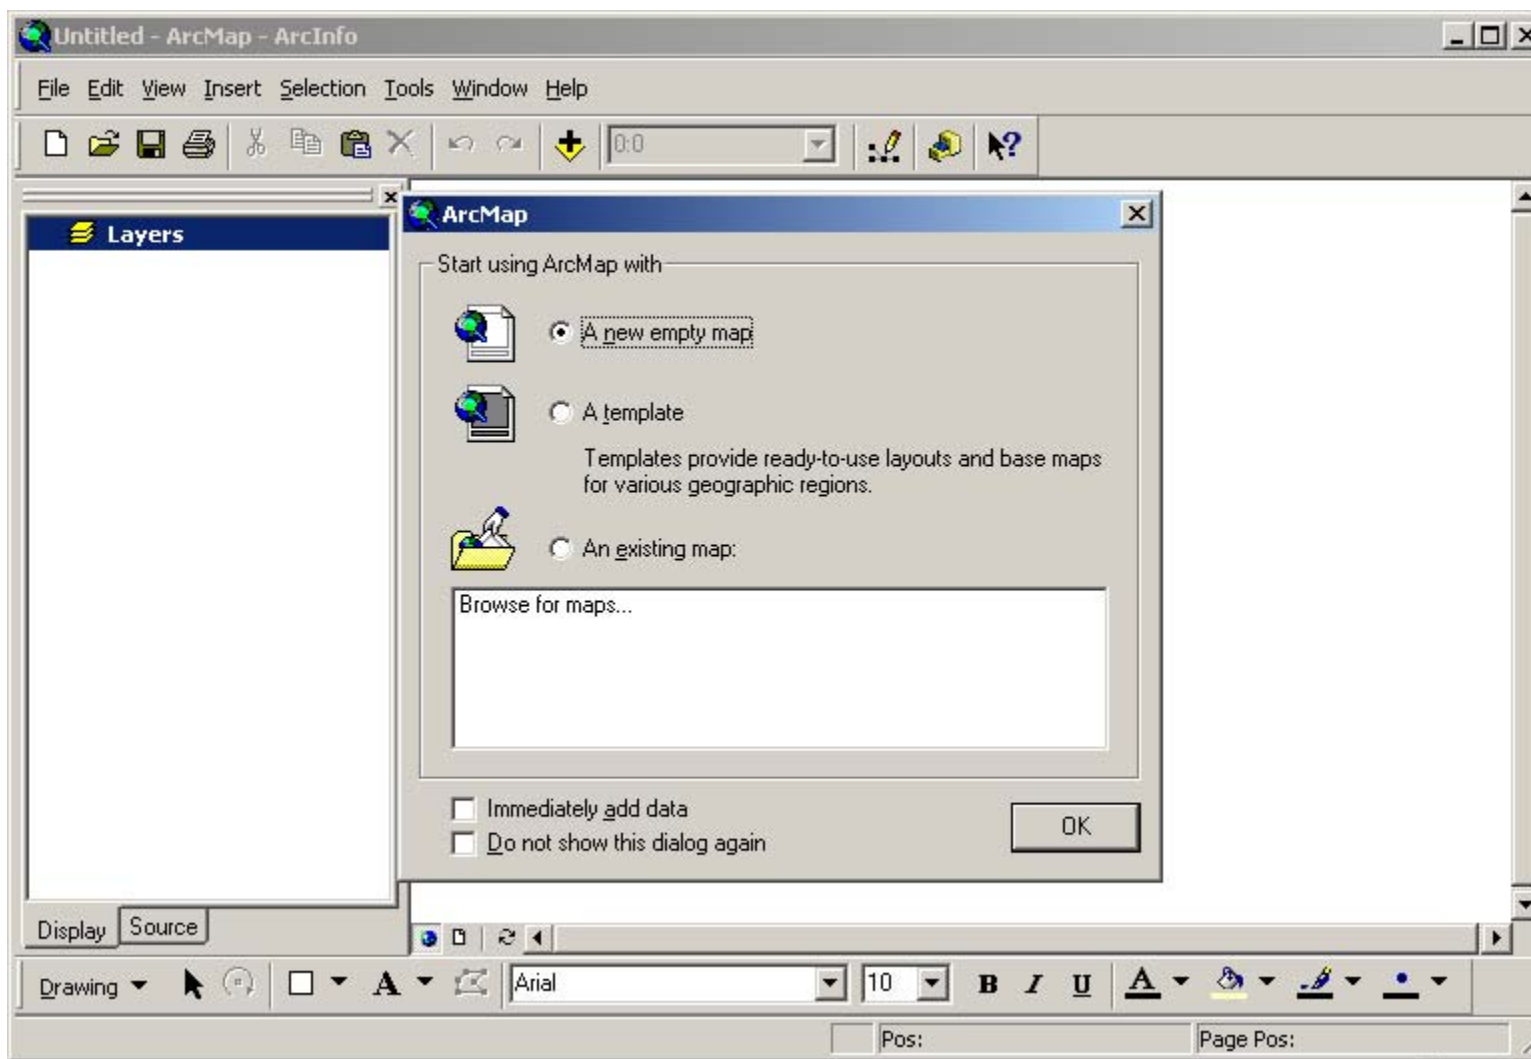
Untitled - ArcMap - ArcInfo

File Edit View Insert Selection Tools Window Help

0:0

Layers

ArcMap

Start using ArcMap with

A new empty map

A template

Templates provide ready-to-use layouts and base maps for various geographic regions.

An existing map:

Browse for maps...

Immediately add data

Do not show this dialog again

OK

Display Source

Drawing

Arial

10

B I U

A

Pos:

Page Pos: